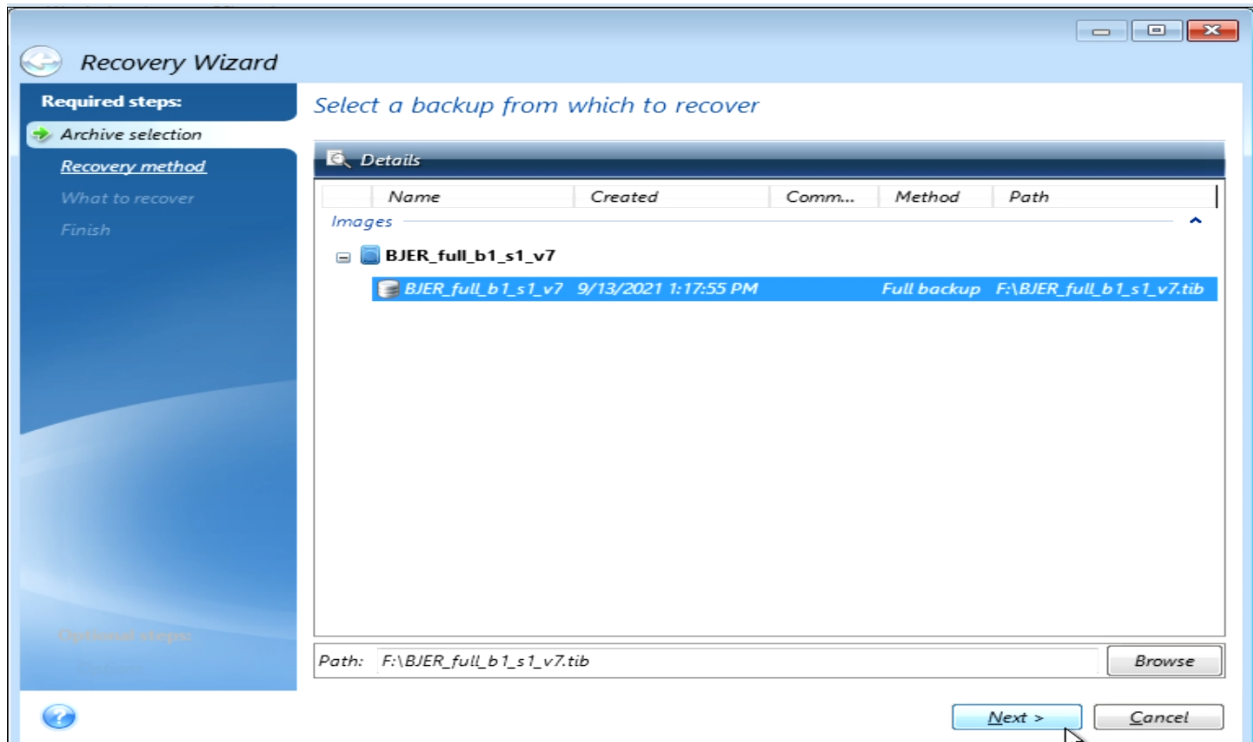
Recovery Wizard

Required steps:
Archive selection
Recovery method
What to recover
Finish

Optional steps:
Details

Select a backup from which to recover

Details

| Name | Created | Comm... | Method | Path |
|---|---|---|---|---|
| Images | | | | |
| BJER_full_b1_s1_v7 | | | | |
| BJER_full_b1_s1_v7 | 9/13/2021 1:17:55 PM | | Full backup | F:\BJER_full_b1_s1_v7.tib |

Path: F:\BJER_full_b1_s1_v7.tib
Browse

Next >
Cancel